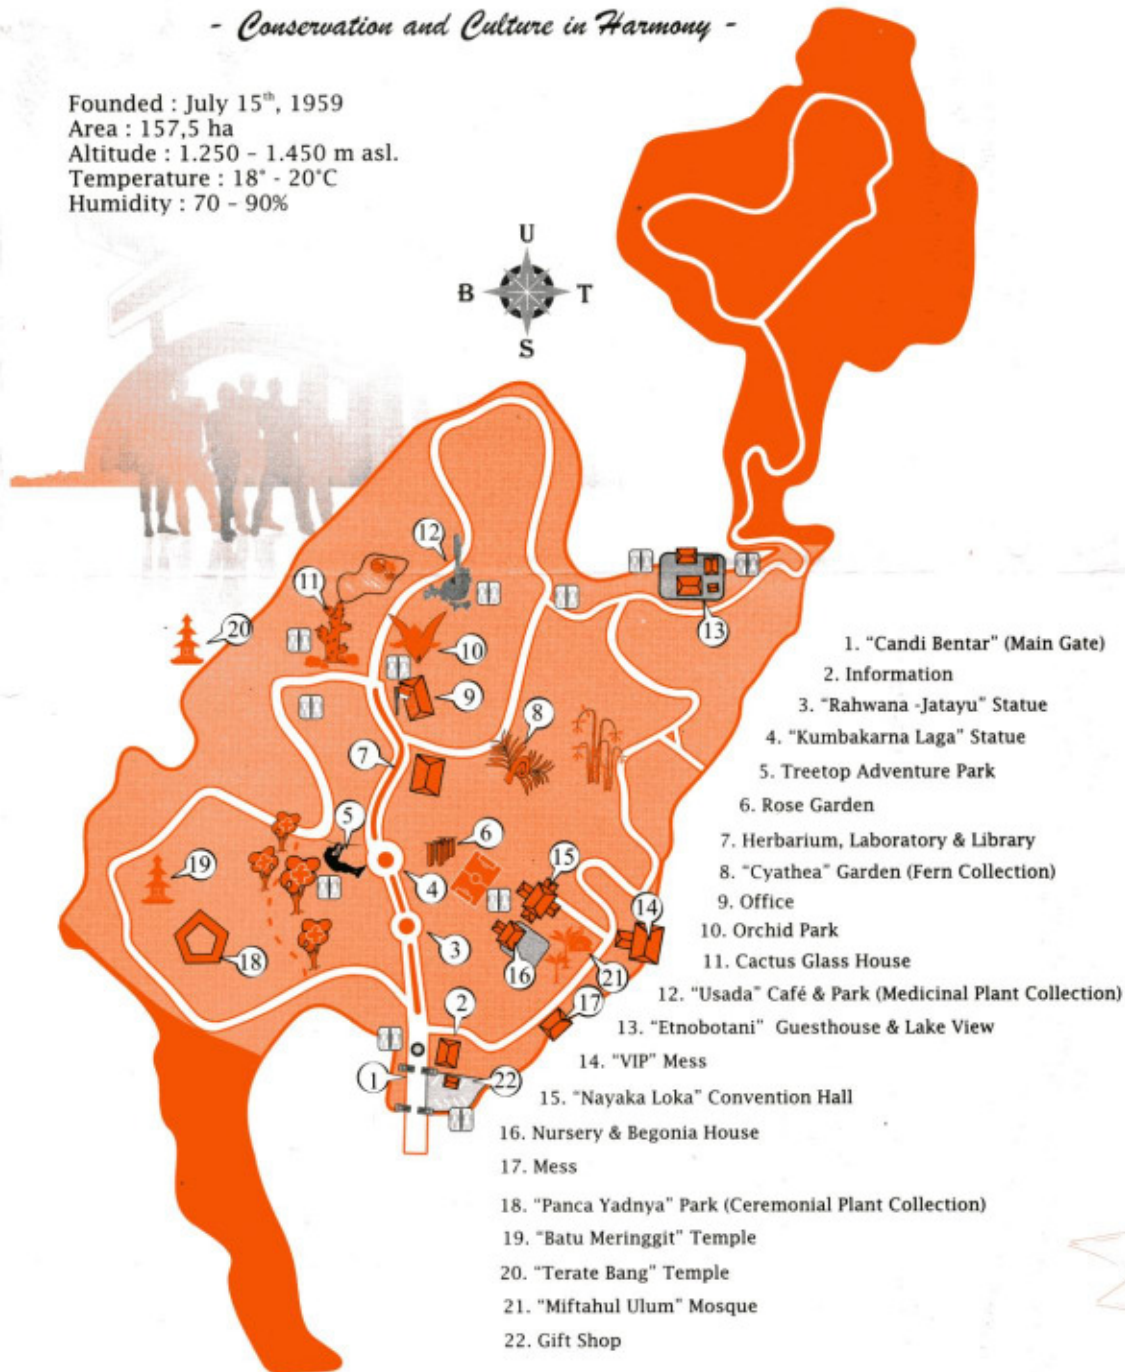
- Conservation and Culture in Harmony -

Founded : July 15$^{th}$, 1959
Area : 157,5 ha
Altitude : 1.250 - 1.450 m asl.
Temperature : 18° - 20°C
Humidity : 70 - 90%

U
B
T
S

12
11
20
10
9
8
7
5
6
15
19
4
14
3
18
16
21
2
17
1
22
13

1. "Candi Bentar" (Main Gate)
2. Information
3. "Rahwana -Jatayu" Statue
4. "Kumbakarna Laga" Statue
5. Treetop Adventure Park
6. Rose Garden
7. Herbarium, Laboratory & Library
8. "Cyathea" Garden (Fern Collection)
9. Office
10. Orchid Park
11. Cactus Glass House
12. "Usada" Café & Park (Medicinal Plant Collection)
13. "Etnobotani" Guesthouse & Lake View
14. "VIP" Mess
15. "Nayaka Loka" Convention Hall
16. Nursery & Begonia House
17. Mess
18. "Panca Yadnya" Park (Ceremonial Plant Collection)
19. "Batu Meringgit" Temple
20. "Terate Bang" Temple
21. "Miftahul Ulum" Mosque
22. Gift Shop